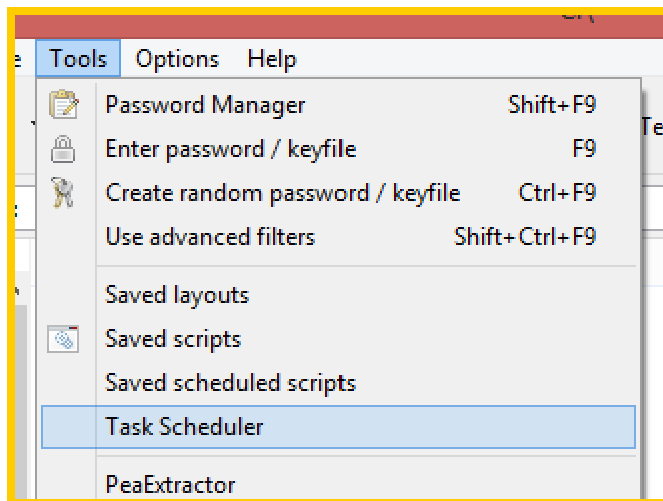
e Tools Options Help

Password Manager Shift+F9
Enter password / keyfile F9
Create random password / keyfile Ctrl+F9
Use advanced filters Shift+Ctrl+F9

Saved layouts
Saved scripts
Saved scheduled scripts
Task Scheduler

PeaExtractor

Te